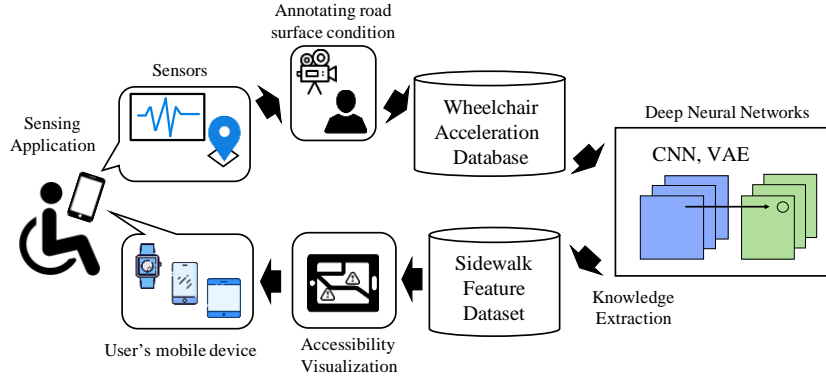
Annotating road surface condition

Sensors

Sensing Application

Wheelchair Acceleration Database

Deep Neural Networks

CNN, VAE

Sidewalk Feature Dataset

Knowledge Extraction

Accessibility Visualization

User's mobile device